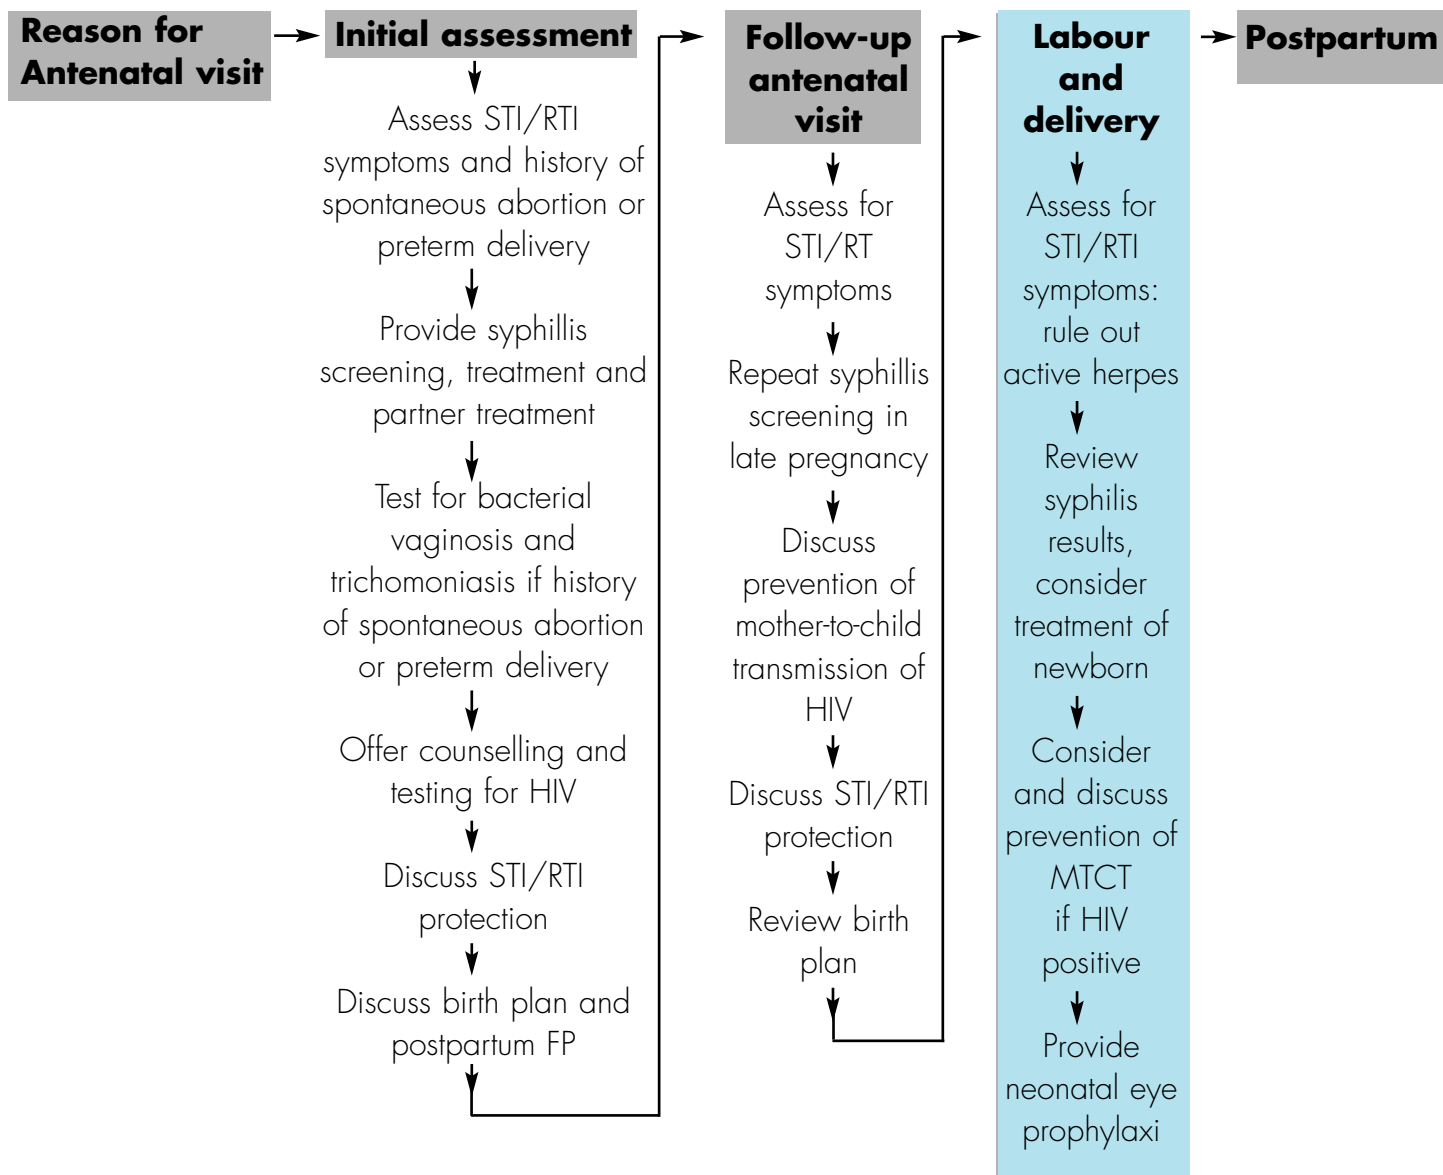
Reason for Antenatal visit

Initial assessment

Assess STI/RTI symptoms and history of spontaneous abortion or preterm delivery

Provide syphillis screening, treatment and partner treatment

Test for bacterial vaginosis and trichomoniasis if history of spontaneous abortion or preterm delivery

Offer counselling and testing for HIV

Discuss STI/RTI protection

Discuss birth plan and postpartum FP

Follow-up antenatal visit

Assess for STI/RT symptoms

Repeat syphillis screening in late pregnancy

Discuss prevention of mother-to-child transmission of HIV

Discuss STI/RTI protection

Review birth plan

Labour and delivery

Assess for STI/RTI symptoms: rule out active herpes

Review syphilis results, consider treatment of newborn

Consider and discuss prevention of MTCT if HIV positive

Provide neonatal eye prophylaxi

Postpartum